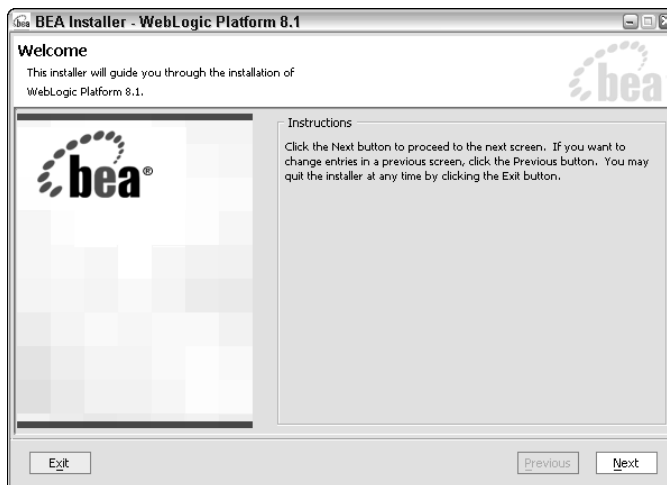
BEA Installer - WebLogic Platform 8.1

Welcome

This installer will guide you through the installation of WebLogic Platform 8.1.

bea

bea®

Instructions

Click the Next button to proceed to the next screen. If you want to change entries in a previous screen, click the Previous button. You may quit the installer at any time by clicking the Exit button.

Exit

Previous

Next